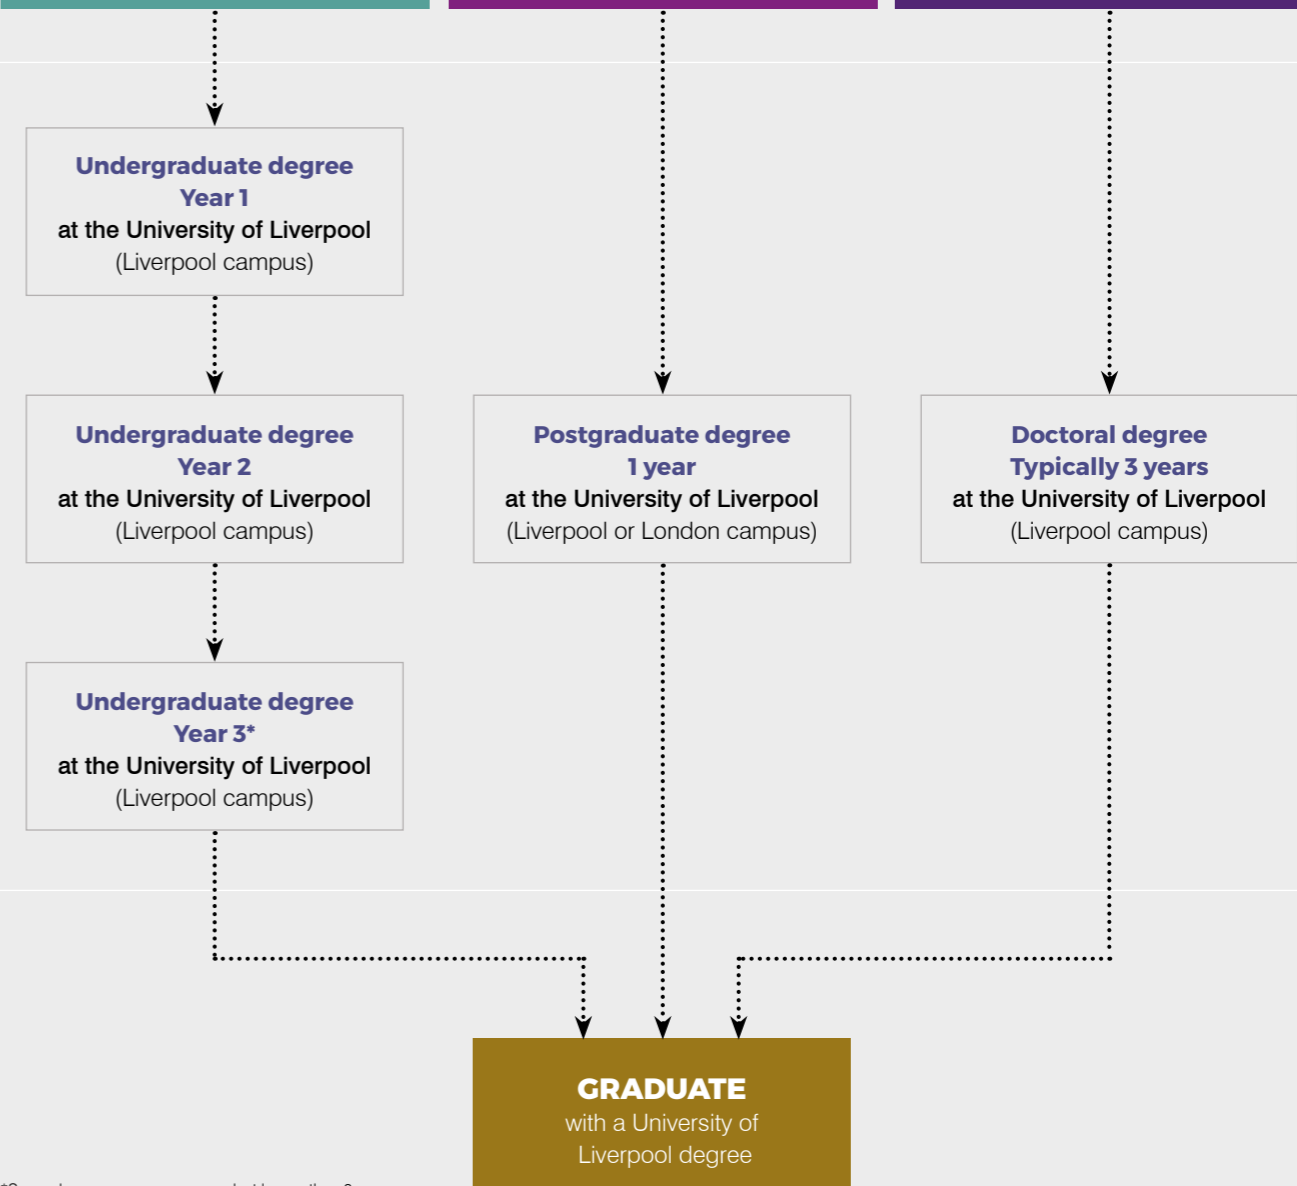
Undergraduate degree
Year 1
at the University of Liverpool
(Liverpool campus)

Undergraduate degree
Year 2
at the University of Liverpool
(Liverpool campus)

Postgraduate degree
1 year
at the University of Liverpool
(Liverpool or London campus)

Doctoral degree
Typically 3 years
at the University of Liverpool
(Liverpool campus)

Undergraduate degree
Year 3*
at the University of Liverpool
(Liverpool campus)

GRADUATE
with a University of Liverpool degree

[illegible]